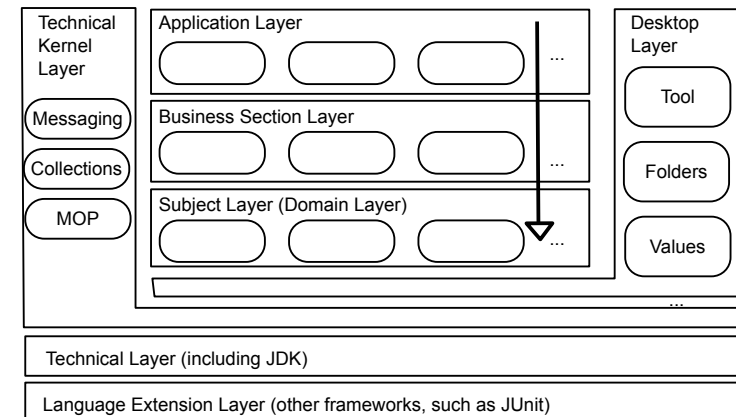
Technical Kernel Layer

Messaging

Collections

MOP

Application Layer

...

Business Section Layer

...

Subject Layer (Domain Layer)

...

Desktop Layer

Tool

Folders

Values

...

Technical Layer (including JDK)

Language Extension Layer (other frameworks, such as JUnit)